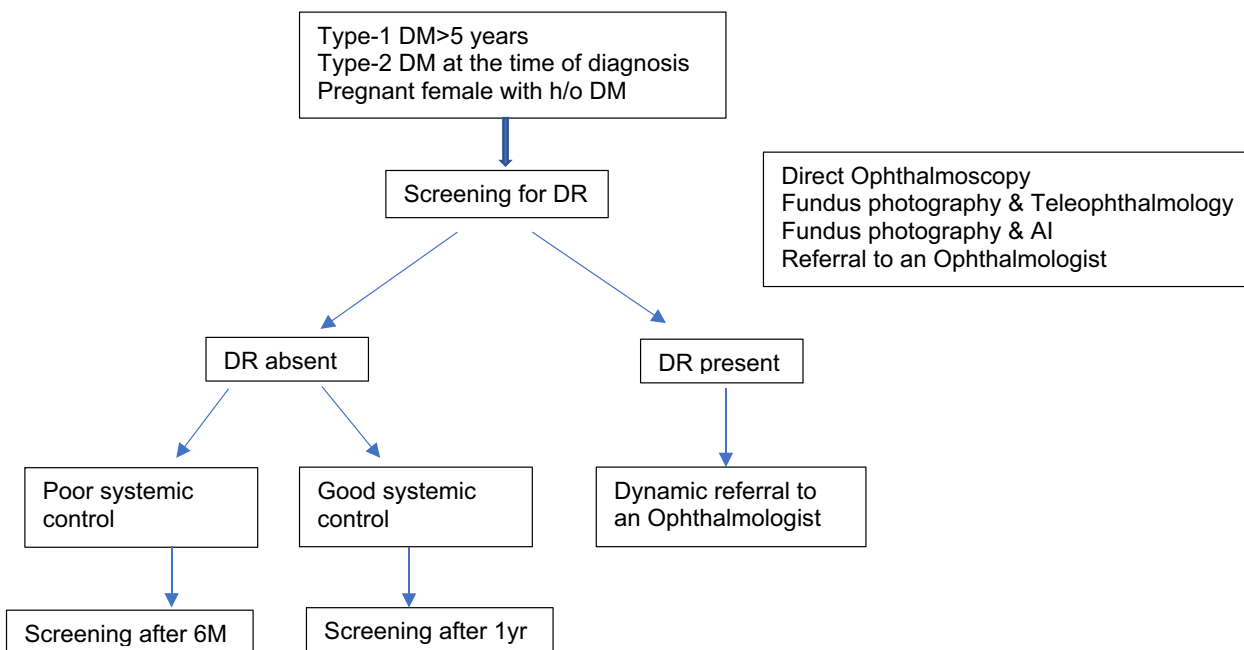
Type-1 DM>5 years
Type-2 DM at the time of diagnosis
Pregnant female with h/o DM

Screening for DR

Direct Ophthalmoscopy
Fundus photography & Teleophthalmology
Fundus photography & AI
Referral to an Ophthalmologist

DR absent

DR present

Poor systemic control

Good systemic control

Dynamic referral to an Ophthalmologist

Screening after 6M

Screening after 1yr